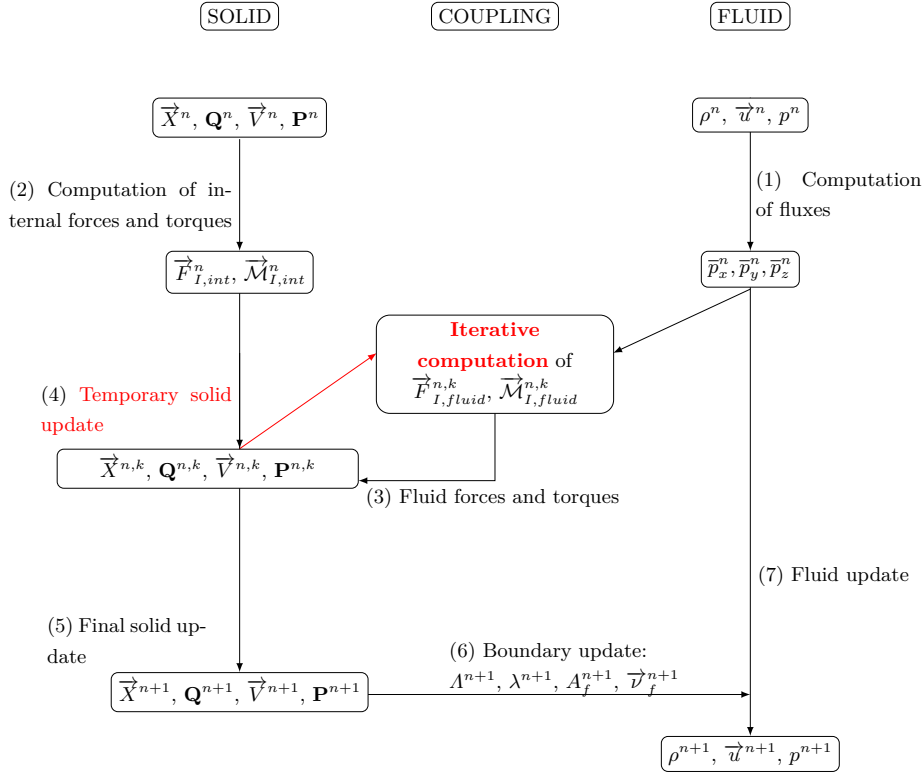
SOLID

COUPLING

FLUID

$\overrightarrow{X}^n$, $\mathbf{Q}^n$, $\overrightarrow{V}^n$, $\mathbf{P}^n$

$\rho^n$, $\overrightarrow{u}^n$, $p^n$

(2) Computation of internal forces and torques

(1) Computation of fluxes

$\overrightarrow{F}^n_{I,int}$, $\overrightarrow{\mathcal{M}}^n_{I,int}$

$\overline{p}^n_x, \overline{p}^n_y, \overline{p}^n_z$

Iterative computation of $\overrightarrow{F}^{n,k}_{I,fluid}$, $\overrightarrow{\mathcal{M}}^{n,k}_{I,fluid}$

(4) Temporary solid update

$\overrightarrow{X}^{n,k}$, $\mathbf{Q}^{n,k}$, $\overrightarrow{V}^{n,k}$, $\mathbf{P}^{n,k}$

(3) Fluid forces and torques

(7) Fluid update

(5) Final solid update

(6) Boundary update: $\Lambda^{n+1}$, $\lambda^{n+1}$, $A^{n+1}_f$, $\overrightarrow{\nu}^{n+1}_f$

$\overrightarrow{X}^{n+1}$, $\mathbf{Q}^{n+1}$, $\overrightarrow{V}^{n+1}$, $\mathbf{P}^{n+1}$

$\rho^{n+1}$, $\overrightarrow{u}^{n+1}$, $p^{n+1}$